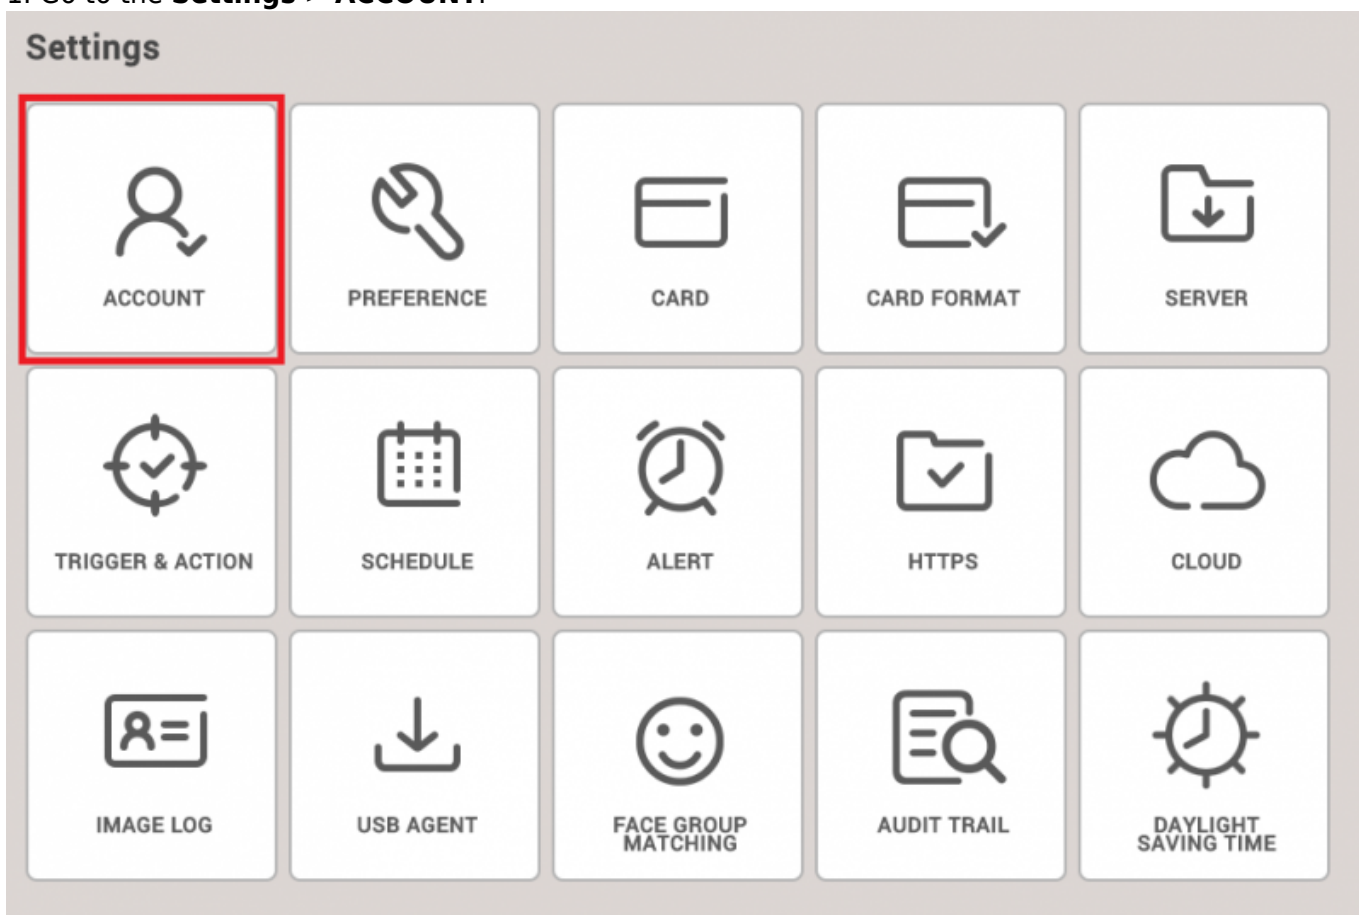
1. Go to the **Settings** > **ACCOUNT**.

Settings

ACCOUNT

PREFERENCE

CARD

CARD FORMAT

SERVER

TRIGGER & ACTION

SCHEDULE

ALERT

HTTPS

CLOUD

IMAGE LOG

USB AGENT

FACE GROUP MATCHING

AUDIT TRAIL

DAYLIGHT SAVING TIME